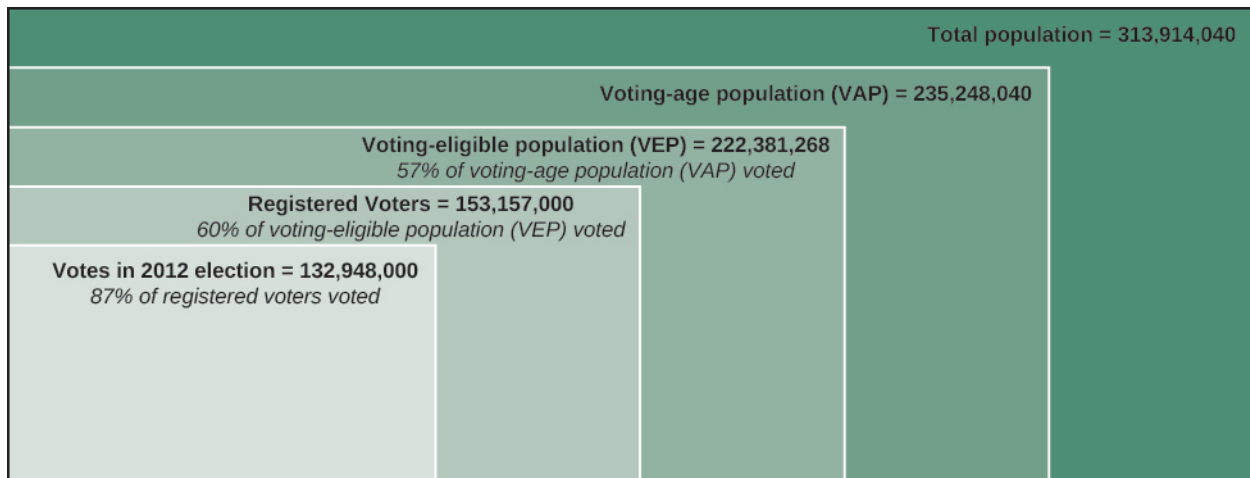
Total population = 313,914,040

Voting-age population (VAP) = 235,248,040

Voting-eligible population (VEP) = 222,381,268
57% of voting-age population (VAP) voted

Registered Voters = 153,157,000
60% of voting-eligible population (VEP) voted

Votes in 2012 election = 132,948,000
87% of registered voters voted